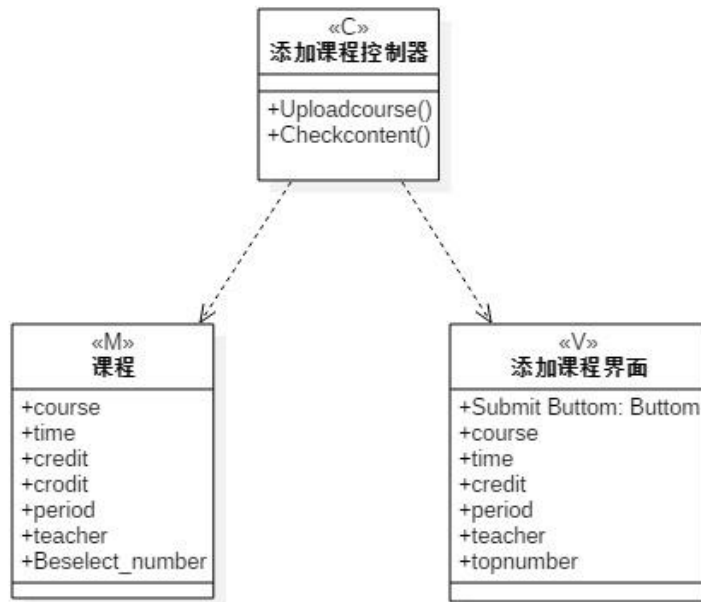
«C»
添加课程控制器

+Uploadcourse()
+Checkcontent()

«M»
课程

+course
+time
+credit
+crodit
+period
+teacher
+Beselect_number

«V»
添加课程界面

+Submit Buttom: Buttom
+course
+time
+credit
+period
+teacher
+topnumber